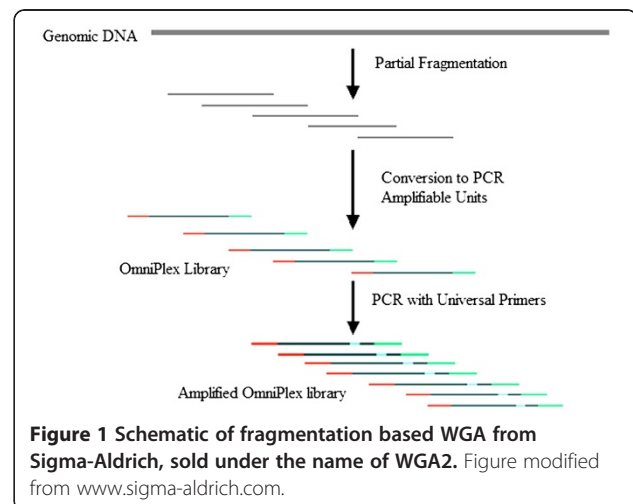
Genomic DNA

Partial Fragmentation

Conversion to PCR Amplifiable Units

OmniPlex Library

PCR with Universal Primers

Amplified OmniPlex library

**Figure 1 Schematic of fragmentation based WGA from Sigma-Aldrich, sold under the name of WGA2.** Figure modified from www.sigma-aldrich.com.